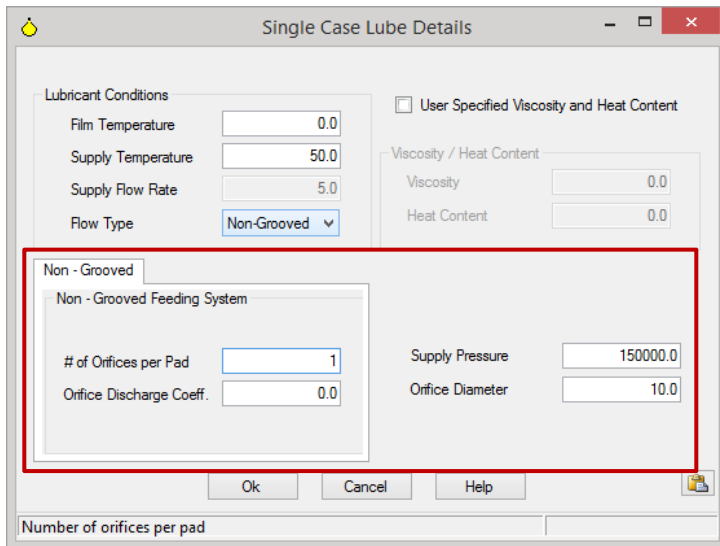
Single Case Lube Details

Lubricant Conditions

Film Temperature 0.0

Supply Temperature 50.0

Supply Flow Rate 5.0

Flow Type Non-Grooved

User Specified Viscosity and Heat Content

Viscosity / Heat Content

Viscosity 0.0

Heat Content 0.0

Non - Grooved

Non - Grooved Feeding System

# of Orifices per Pad 1

Orifice Discharge Coeff. 0.0

Supply Pressure 150000.0

Orifice Diameter 10.0

Ok

Cancel

Help

Number of orifices per pad